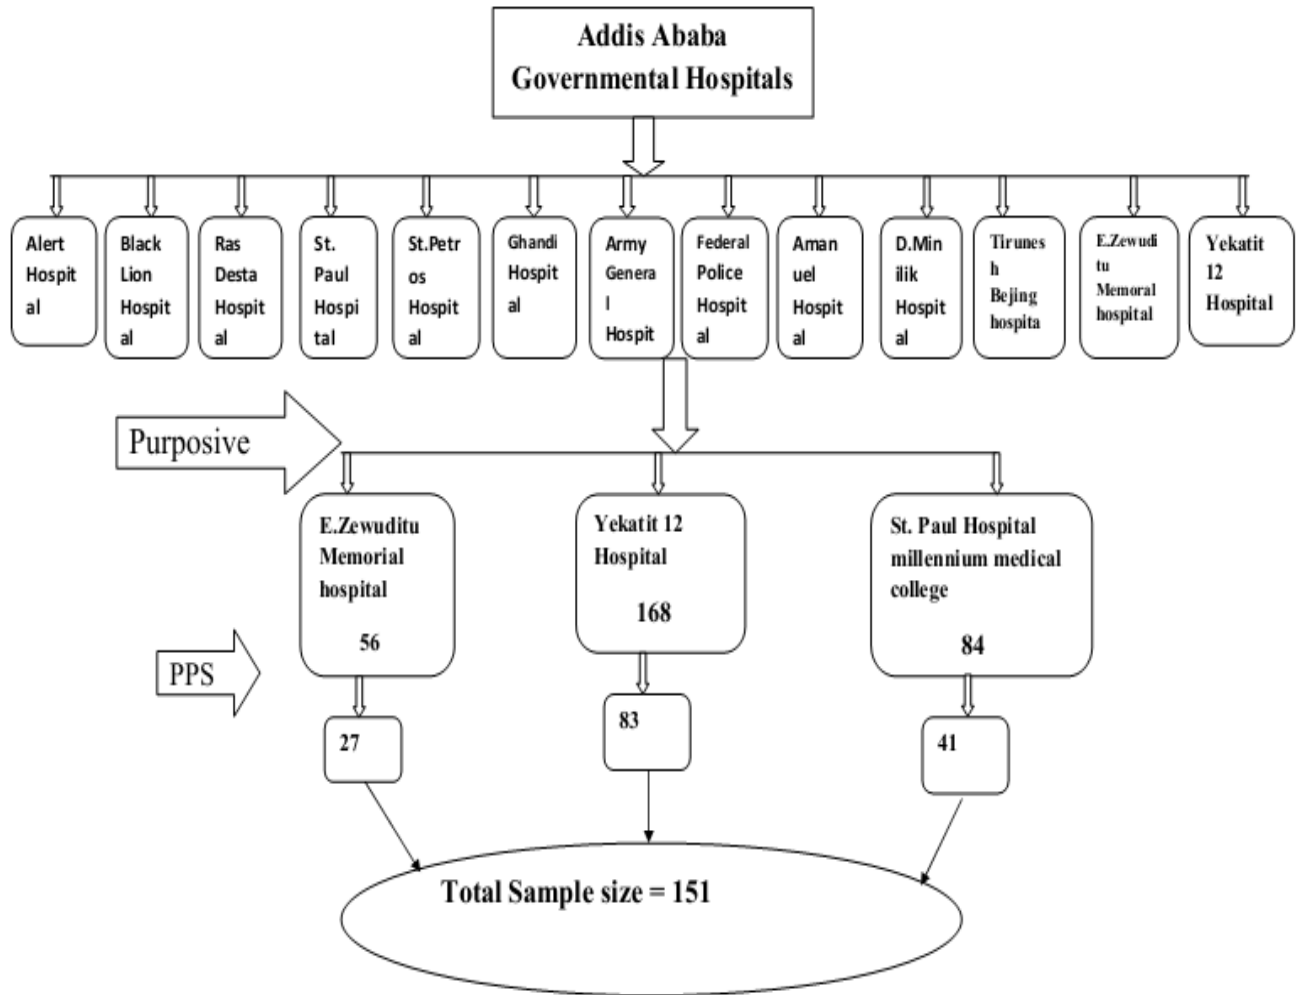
Addis Ababa Governmental Hospitals

Alert Hospital

Black Lion Hospital

Ras Desta Hospital

St. Paul Hospital

St.Petros Hospital

Ghandi Hospital

Army General Hospit

Federal Police Hospital

Amanuel Hospital

D.Minilik Hospital

Tirunesh Bejing hospita

E.Zewuditu Memoral hospital

Yekatit 12 Hospital

Purposive

E.Zewuditu Memorial hospital

56

Yekatit 12 Hospital

168

St. Paul Hospital millennium medical college

84

PPS

27

83

41

Total Sample size = 151